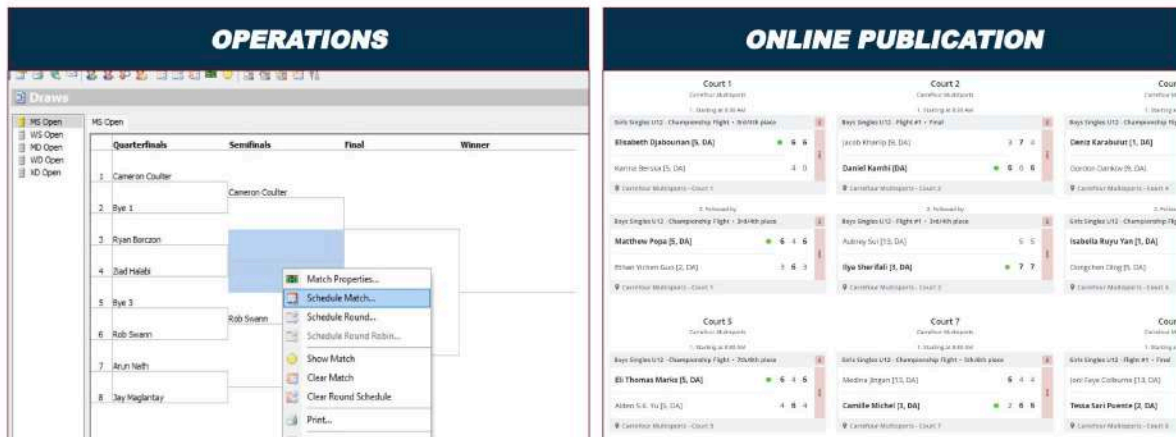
OPERATIONS

Draws

MS Open
WS Open
MD Open
WD Open
XD Open

MS Open

| | Quarterfinals | Semifinals | Final | Winner |
|---|---|---|---|---|
| 1 | Cameron Coulter | Cameron Coulter | | |
| 2 | Bye 1 | | | |
| 3 | Ryan Borczon | | | |
| 4 | Bad Halabi | | | |
| 5 | Bye 3 | Rob Swann | | |
| 6 | Rob Swann | | | |
| 7 | Arun Neth | | | |
| 8 | Jay Maglantay | | | |

Match Properties...
Schedule Match...
Schedule Round...
Schedule Round Robin...
Show Match
Clear Match
Clear Round Schedule
Print...

ONLINE PUBLICATION

Court 1
Carrefour Multisports
1. Starting at 8:30 AM
Girls Singles U12 - Championship Flight - 3rd/4th place
Elisabeth Djabourian [5, DA] 6 6
Karina Bersisa [5, DA] 4 0
Carrefour Multisports - Court 1

Court 2
Carrefour Multisports
1. Starting at 8:30 AM
Boys Singles U12 - Flight #1 - Final
Jacob Khorlip [9, DA] 3 7 4
Daniel Kamhi [DA] 6 6 6
Carrefour Multisports - Court 2

Cour
Carrefour
1. Starting
Boys Singles U12 - Championship Fli
Deniz Karabulut [1, DA]
Gordon Dankow [9, DA]
Carrefour Multisports - Court 4

2. Followed by
Boys Singles U12 - Championship Flight - 3rd/4th place
Matthew Popa [5, DA] 6 4 6
Ethan Velten Guo [2, DA] 3 6 3
Carrefour Multisports - Court 1

2. Followed by
Boys Singles U12 - Flight #1 - 3rd/4th place
Aubrey Su [13, DA] 5 5
Ilyo Sherifali [3, DA] 7 7
Carrefour Multisports - Court 2

2. Follow
Girls Singles U12 - Championship Fli
Isabella Ruyu Yan [1, DA]
Dongchen Ding [5, DA]
Carrefour Multisports - Court 4

Court 5
Carrefour Multisports
1. Starting at 8:30 AM
Boys Singles U12 - Championship Flight - 7th/8th place
Eli Thomas Marks [5, DA] 6 4 6
Alden S.K. Yu [5, DA] 4 6 4
Carrefour Multisports - Court 5

Court 7
Carrefour Multisports
1. Starting at 8:30 AM
Girls Singles U12 - Championship Flight - 5th/6th place
Medina Jingan [13, DA] 6 4 4
Camille Michel [3, DA] 2 6 6
Carrefour Multisports - Court 7

Cour
Carrefour
1. Starting
Girls Singles U12 - Flight #1 - Final
Jeiz Faye Colburns [13, DA]
Tessa Sari Puente [2, DA]
Carrefour Multisports - Court 8